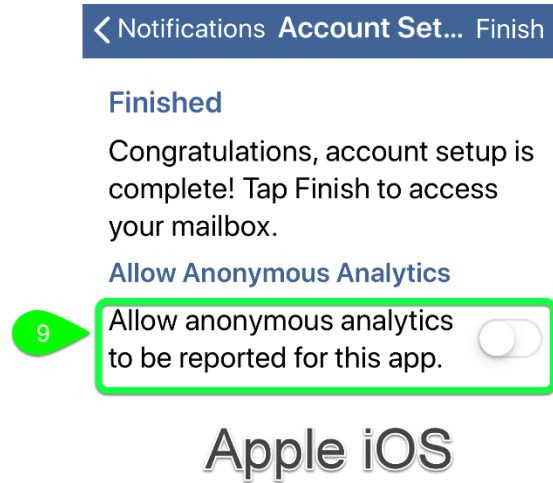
< Notifications Account Set... Finish

Finished

Congratulations, account setup is complete! Tap Finish to access your mailbox.

Allow Anonymous Analytics

9

Allow anonymous analytics to be reported for this app.

Apple iOS